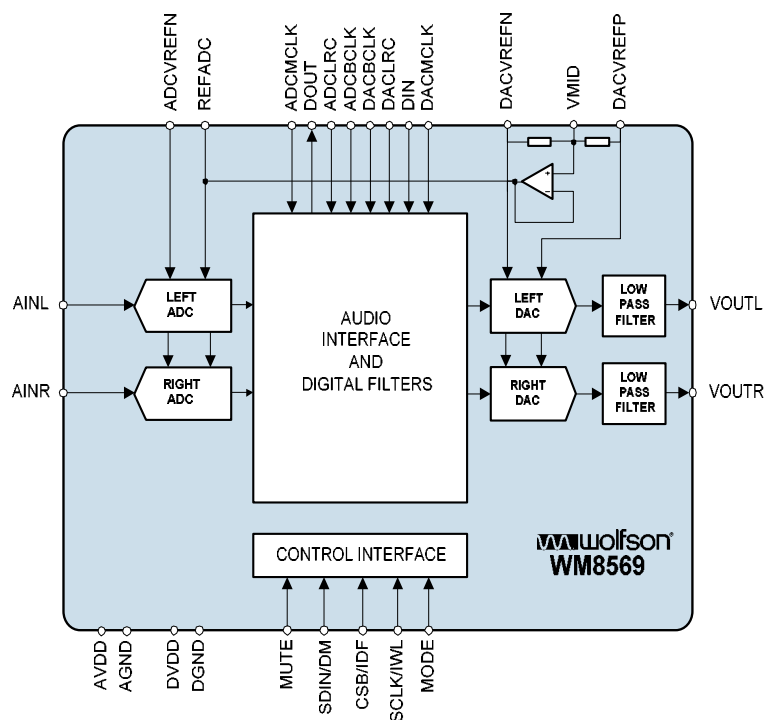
ADCVREFN
REFADC
ADCMCLK
DOUT
ADCLRC
ADCBCLK
DACBCLK
DACLRC
DIN
DACMCLK
DACVREFN
VMID
DACVREFP

AINL
AINR

LEFT ADC
RIGHT ADC

AUDIO INTERFACE AND DIGITAL FILTERS

LEFT DAC
RIGHT DAC

LOW PASS FILTER
LOW PASS FILTER

VOUTL
VOUTR

wolfson
WM8569

CONTROL INTERFACE

AVDD
AGND
DVDD
DGND
MUTE
SDIN/DM
CSB/IDF
SCLK/IWL
MODE